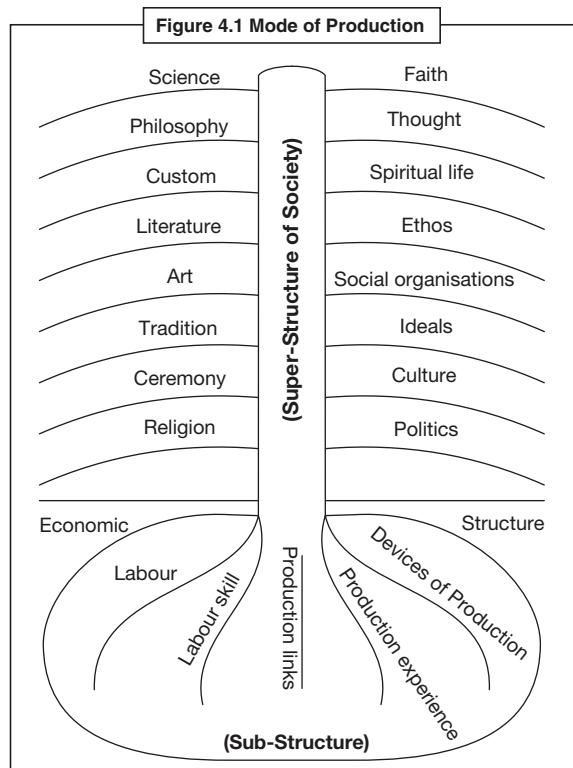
Figure 4.1 Mode of Production

Science
Faith
Philosophy
Thought
Custom
Spiritual life
Literature
Ethos
Art
Social organisations
Tradition
Ideals
Ceremony
Culture
Religion
Politics

(Super-Structure of Society)

Economic
Structure
Labour
Labour skill
Production links
Production experience
Devices of Production

(Sub-Structure)